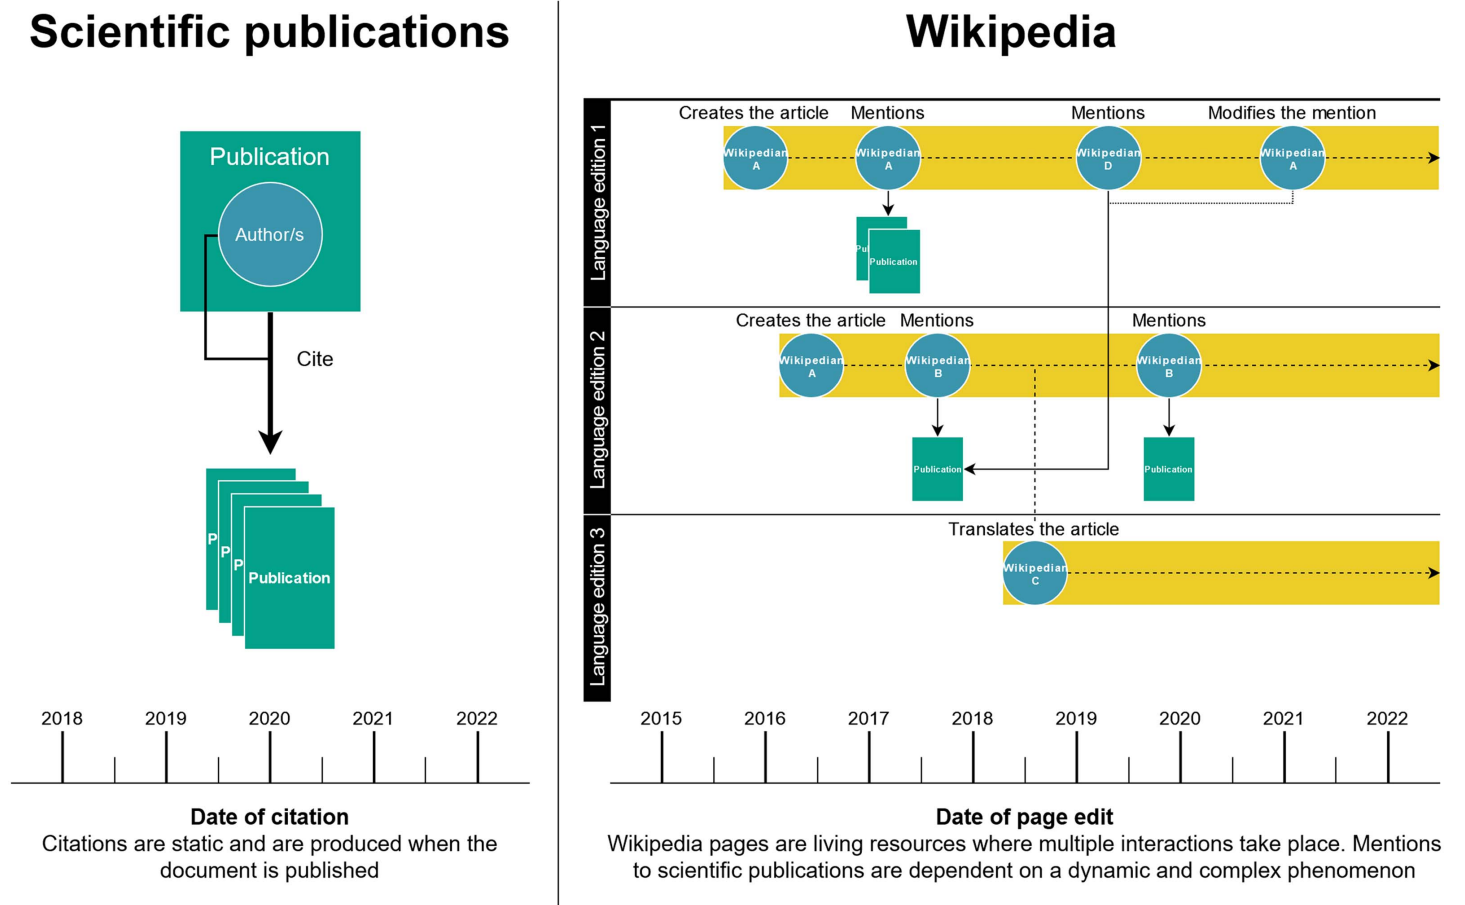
Scientific publications

Publication

Author/s

Cite

P P P Publication

2018 2019 2020 2021 2022

Date of citation
Citations are static and are produced when the document is published

Wikipedia

Language edition 1

Creates the article Mentions Mentions Modifies the mention

Wikipedian A Wikipedian A Wikipedian D Wikipedian A

Pu Publication

Language edition 2

Creates the article Mentions Mentions

Wikipedian A Wikipedian B Wikipedian B

Publication Publication

Language edition 3

Translates the article

Wikipedian C

2015 2016 2017 2018 2019 2020 2021 2022

Date of page edit
Wikipedia pages are living resources where multiple interactions take place. Mentions to scientific publications are dependent on a dynamic and complex phenomenon